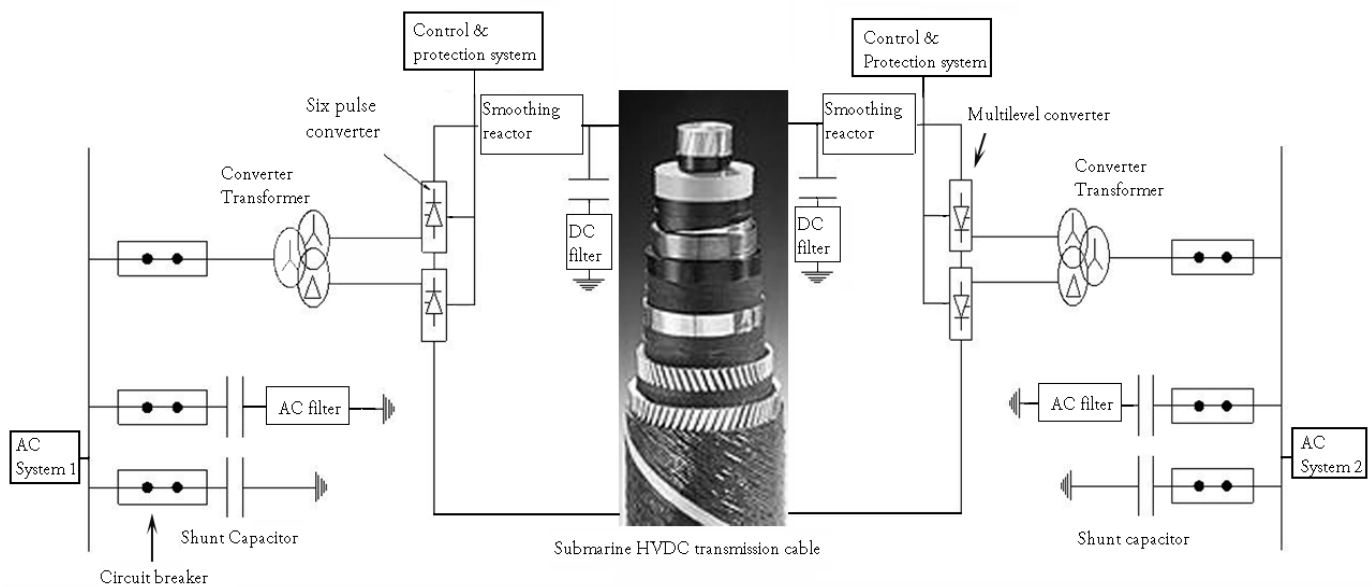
Control & protection system

Control & Protection system

Six pulse converter

Smoothing reactor

Smoothing reactor

Multilevel converter

Converter Transformer

Converter Transformer

DC filter

DC filter

AC filter

AC filter

AC System 1

AC System 2

Shunt Capacitor

Shunt capacitor

Submarine HVDC transmission cable

Circuit breaker